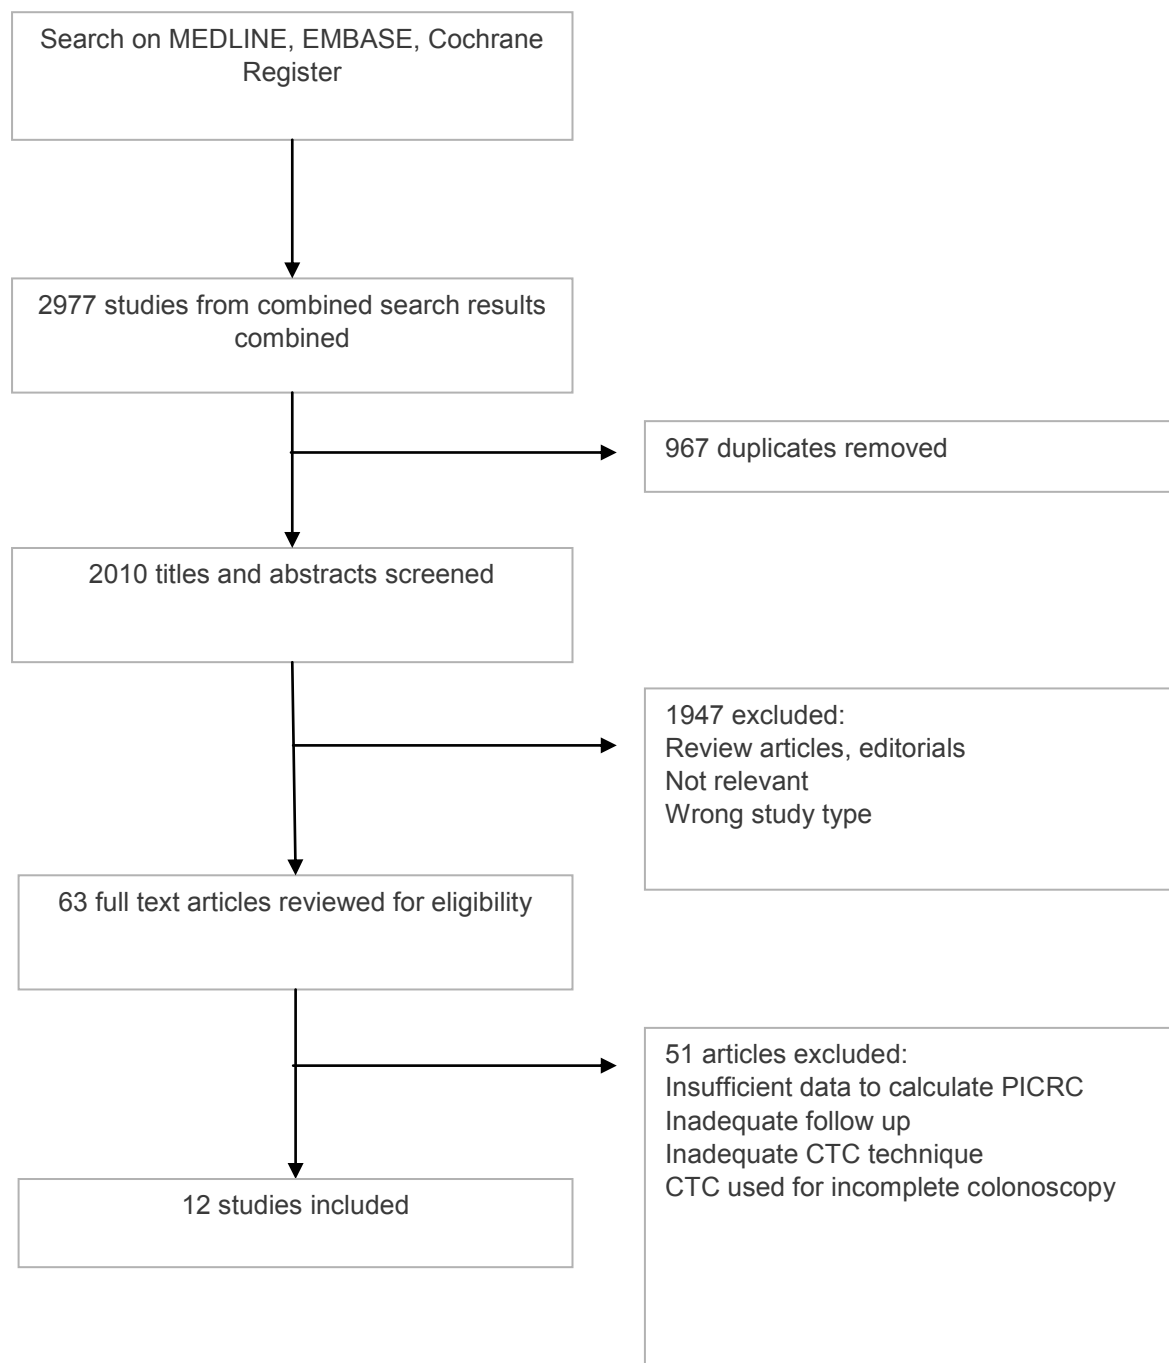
Search on MEDLINE, EMBASE, Cochrane Register

2977 studies from combined search results combined

967 duplicates removed

2010 titles and abstracts screened

1947 excluded:
Review articles, editorials
Not relevant
Wrong study type

63 full text articles reviewed for eligibility

51 articles excluded:
Insufficient data to calculate PICRC
Inadequate follow up
Inadequate CTC technique
CTC used for incomplete colonoscopy

12 studies included